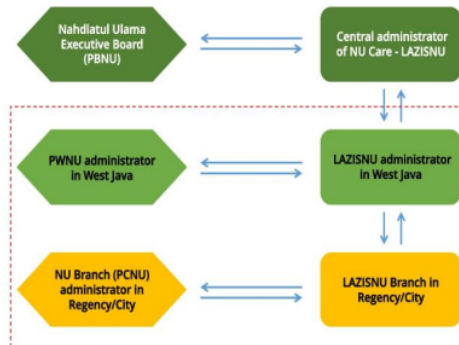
Nahdlatul Ulama Executive Board (PBNU)

Central administrator of NU Care - LAZISNU

PWNU administrator in West Java

LAZISNU administrator in West Java

NU Branch (PCNU) administrator in Regency/City

LAZISNU Branch in Regency/City